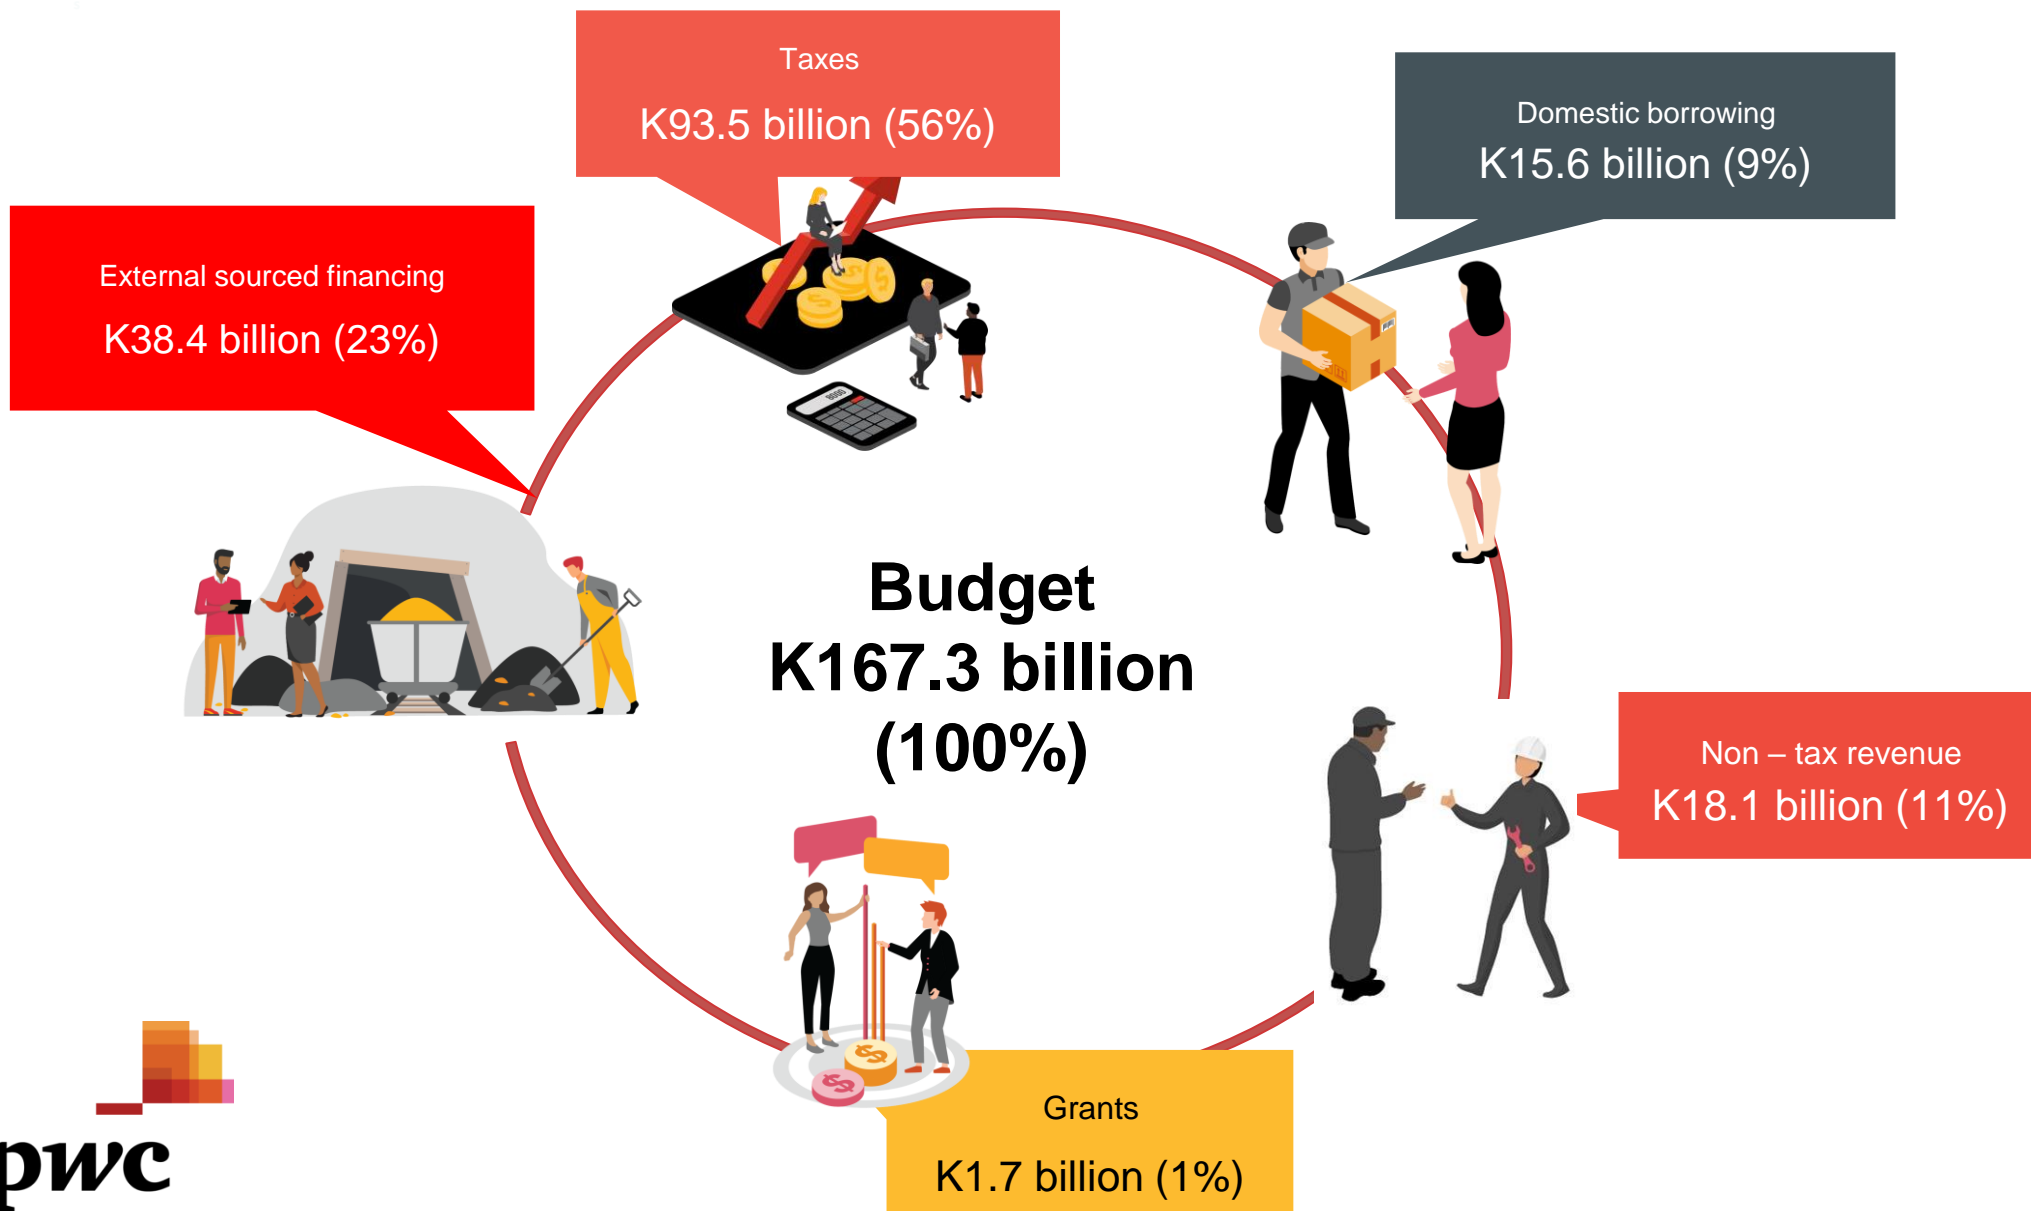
Taxes
K93.5 billion (56%)

Domestic borrowing
K15.6 billion (9%)

External sourced financing
K38.4 billion (23%)

Budget
K167.3 billion
(100%)

Non – tax revenue
K18.1 billion (11%)

Grants
K1.7 billion (1%)

pwc